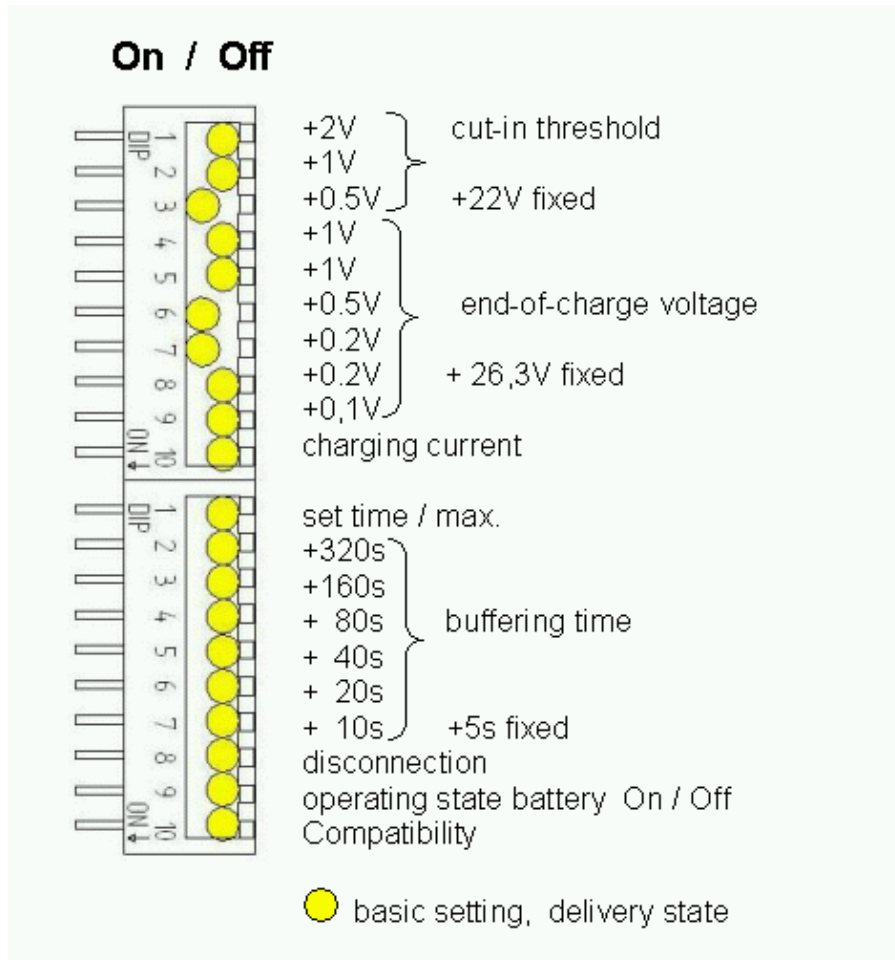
On / Off

DIP 1 2 3 4 5 6 7 8 9 10 ON

+2V
+1V
+0.5V
cut-in threshold
+22V fixed

+1V
+1V
+0.5V
+0.2V
+0.2V
+0,1V
end-of-charge voltage
+ 26,3V fixed

charging current

DIP 1 2 3 4 5 6 7 8 9 10 ON

set time / max.
+320s
+160s
+ 80s
+ 40s
+ 20s
+ 10s
buffering time
+5s fixed

disconnection
operating state battery On / Off
Compatibility

basic setting, delivery state